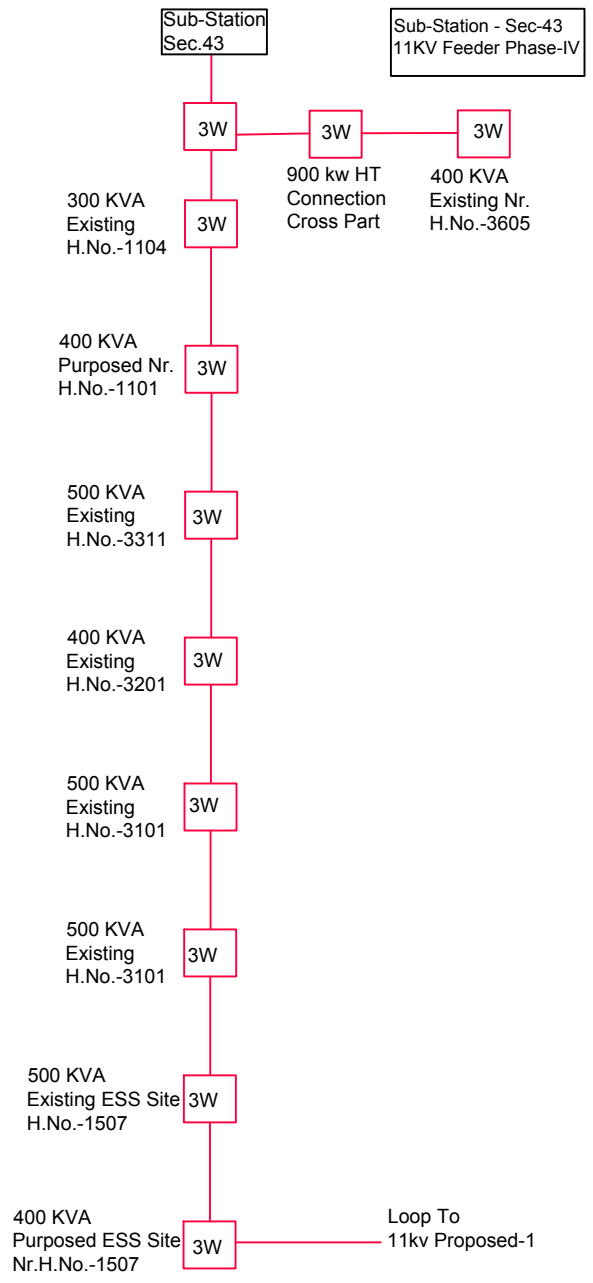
Sub-Station Sec.43

Sub-Station - Sec-43
11KV Feeder Phase-IV

3W

3W

3W

900 kw HT
Connection
Cross Part

400 KVA
Existing Nr.
H.No.-3605

300 KVA
Existing
H.No.-1104

3W

400 KVA
Purposed Nr.
H.No.-1101

3W

500 KVA
Existing
H.No.-3311

3W

400 KVA
Existing
H.No.-3201

3W

500 KVA
Existing
H.No.-3101

3W

500 KVA
Existing
H.No.-3101

3W

500 KVA
Existing ESS Site
H.No.-1507

3W

400 KVA
Purposed ESS Site
Nr.H.No.-1507

3W

Loop To
11kv Proposed-1